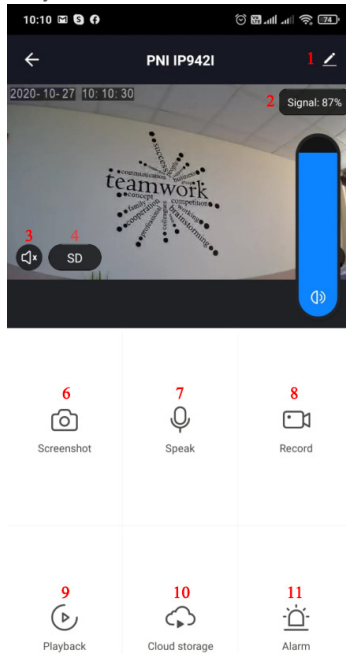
10:10

74

PNI IP942I

1

2020-10-27 10:10:30

2 Signal: 87%

teamwork

success communication business concept competition family cooperating working brainstorming

3

4 SD

6

Screenshot

7

Speak

8

Record

9

Playback

10

Cloud storage

11

Alarm